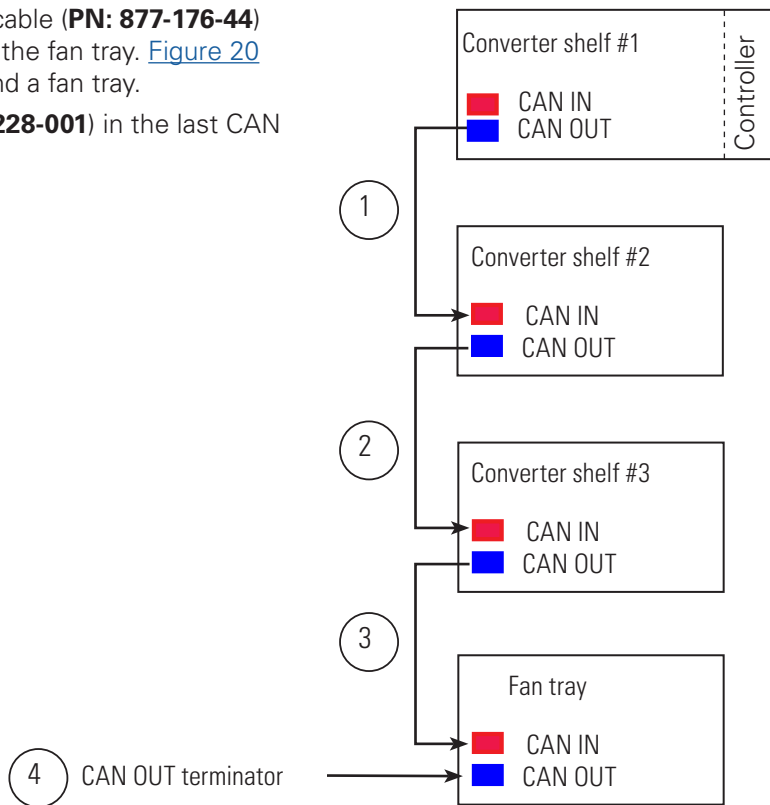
cable (**PN: 877-176-44**) the fan tray. Figure 20 nd a fan tray.

**228-001**) in the last CAN

Converter shelf #1

CAN IN
CAN OUT

Controller

1

Converter shelf #2

CAN IN
CAN OUT

2

Converter shelf #3

CAN IN
CAN OUT

3

Fan tray

CAN IN
CAN OUT

4 CAN OUT terminator